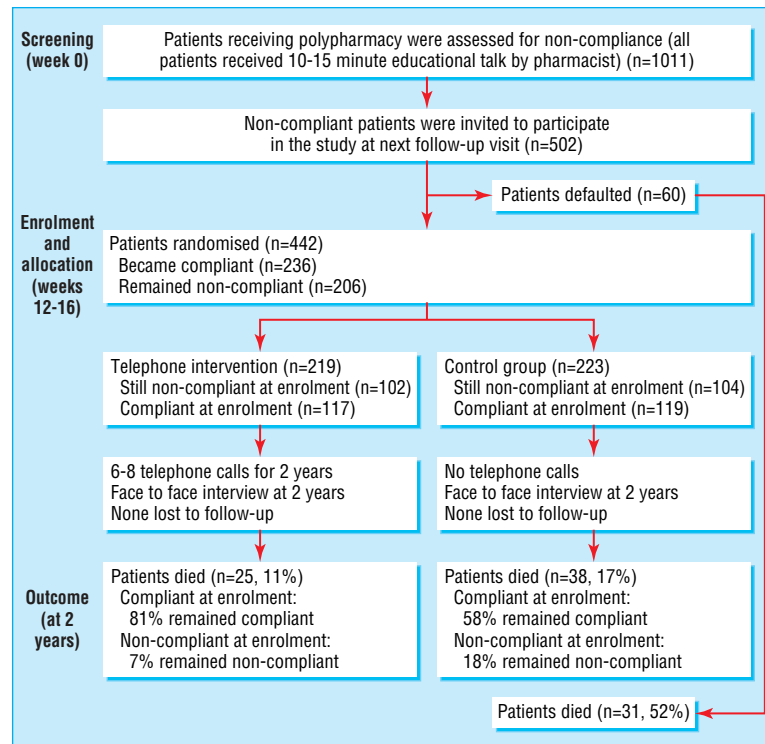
Screening (week 0)

Patients receiving polypharmacy were assessed for non-compliance (all patients received 10-15 minute educational talk by pharmacist) (n=1011)

Non-compliant patients were invited to participate in the study at next follow-up visit (n=502)

Patients defaulted (n=60)

Enrolment and allocation (weeks 12-16)

Patients randomised (n=442)
Became compliant (n=236)
Remained non-compliant (n=206)

Telephone intervention (n=219)
Still non-compliant at enrolment (n=102)
Compliant at enrolment (n=117)

Control group (n=223)
Still non-compliant at enrolment (n=104)
Compliant at enrolment (n=119)

6-8 telephone calls for 2 years
Face to face interview at 2 years
None lost to follow-up

No telephone calls
Face to face interview at 2 years
None lost to follow-up

Outcome (at 2 years)

Patients died (n=25, 11%)
Compliant at enrolment:
81% remained compliant
Non-compliant at enrolment:
7% remained non-compliant

Patients died (n=38, 17%)
Compliant at enrolment:
58% remained compliant
Non-compliant at enrolment:
18% remained non-compliant

Patients died (n=31, 52%)